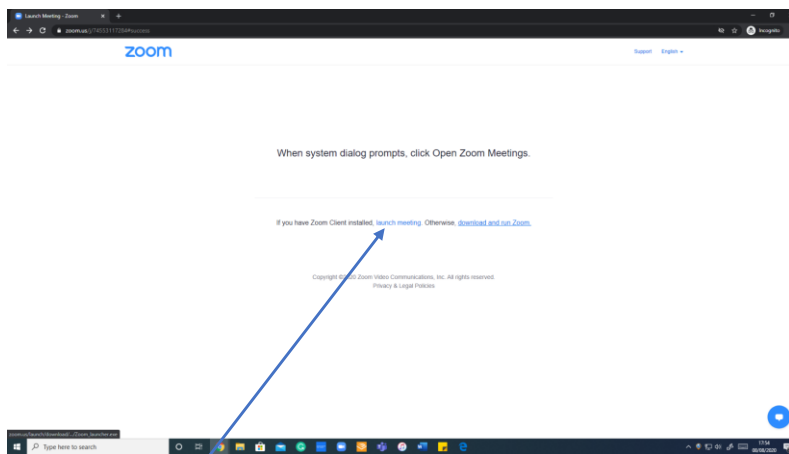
Launch Meeting - Zoom

zoom.us/j/74553117284#success

Incognito

zoom

Support English

When system dialog prompts, click Open Zoom Meetings.

If you have Zoom Client installed, launch meeting. Otherwise, download and run Zoom.

Copyright ©2020 Zoom Video Communications, Inc. All rights reserved.
Privacy & Legal Policies

zoom.us/launch/download/.../Zoom_launcher.exe

Type here to search

17:54
08/08/2020